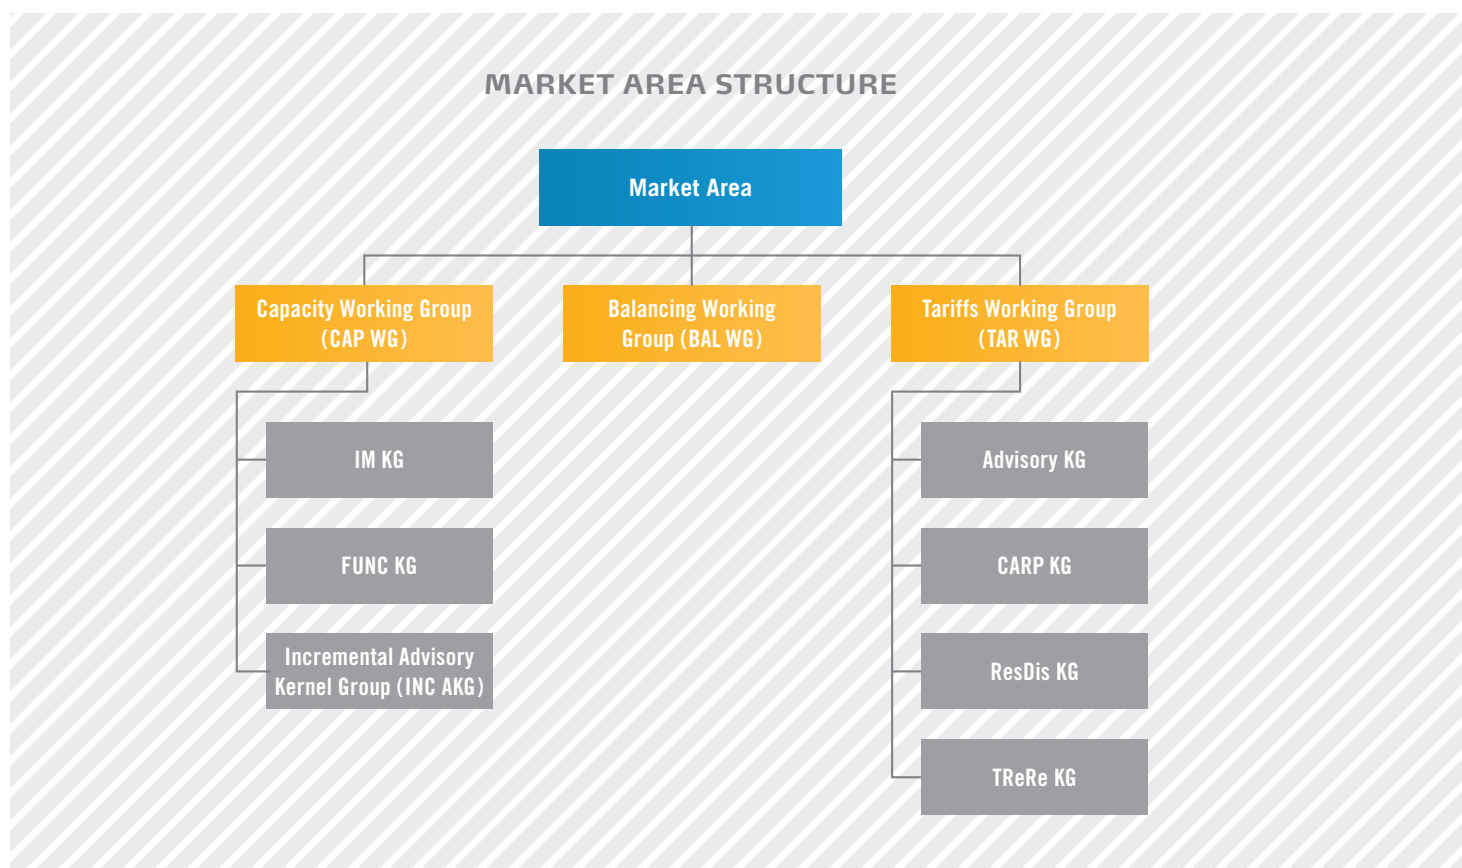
MARKET AREA STRUCTURE

Market Area

Capacity Working Group (CAP WG)

Balancing Working Group (BAL WG)

Tariffs Working Group (TAR WG)

IM KG

FUNC KG

Incremental Advisory Kernel Group (INC AKG)

Advisory KG

CARP KG

ResDis KG

TReRe KG